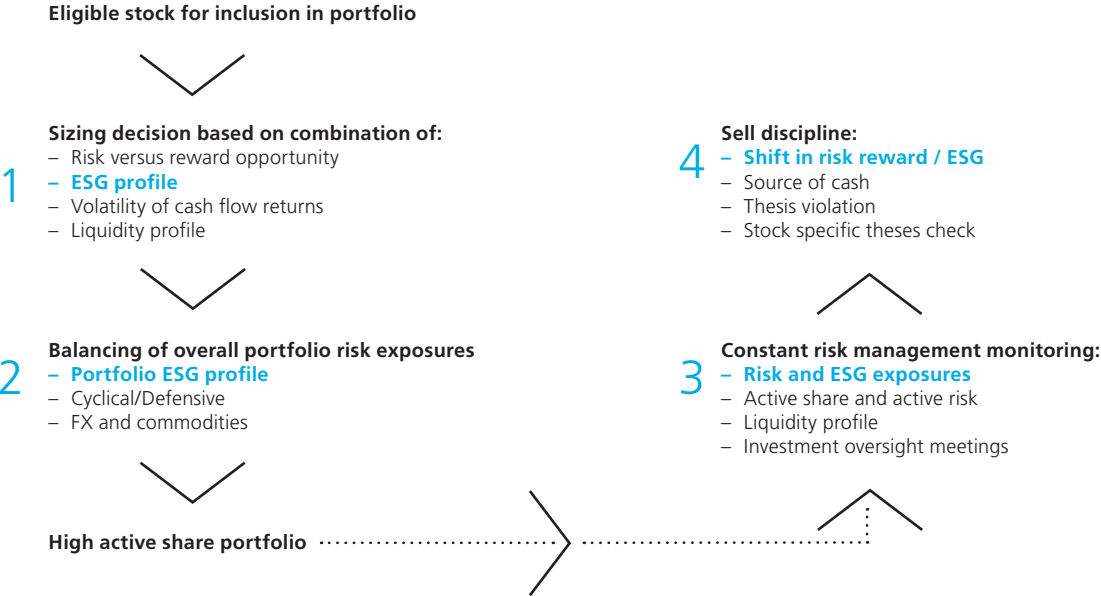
Eligible stock for inclusion in portfolio

1

Sizing decision based on combination of:
– Risk versus reward opportunity
– ESG profile
– Volatility of cash flow returns
– Liquidity profile

2

Balancing of overall portfolio risk exposures
– Portfolio ESG profile
– Cyclical/Defensive
– FX and commodities

High active share portfolio

4

Sell discipline:
– Shift in risk reward / ESG
– Source of cash
– Thesis violation
– Stock specific theses check

3

Constant risk management monitoring:
– Risk and ESG exposures
– Active share and active risk
– Liquidity profile
– Investment oversight meetings